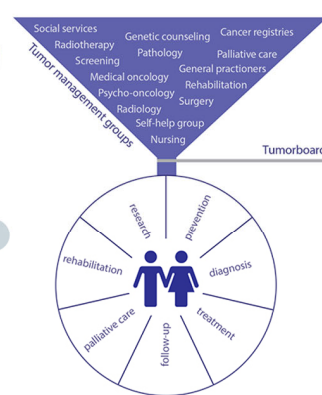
Social services
Genetic counseling
Cancer registries
Radiotherapy
Pathology
Palliative care
Screening
General practioners
Medical oncology
Rehabilitation
Psycho-oncology
Surgery
Radiology
Self-help group
Nursing
Tumor management groups
Tumorboard

research
prevention
rehabilitation
diagnosis
palliative care
treatment
follow-up